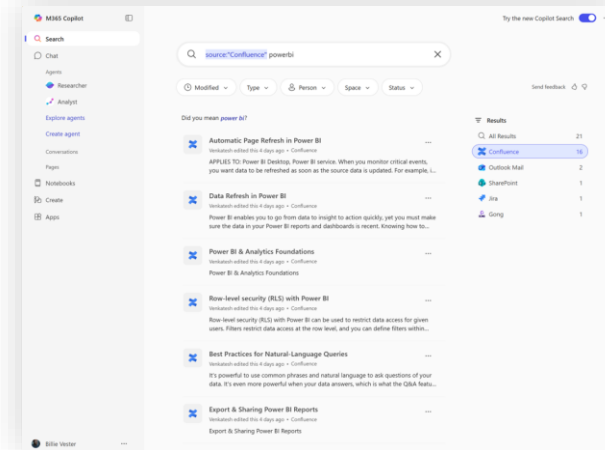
M365 Copilot

Try the new Copilot Search

Search

Chat

Agents

Researcher

Analyst

Explore agents

Create agent

Conversations

Pages

Notebooks

Create

Apps

source:"Confluence" powerbi

Modified

Type

Person

Space

Status

Send feedback

Did you mean power bi?

Automatic Page Refresh in Power BI

Venkatesh edited this 4 days ago • Confluence

APPLIES TO: Power BI Desktop, Power BI service. When you monitor critical events, you want the data to be refreshed as soon as the source data is updated. For example, i...

Data Refresh in Power BI

Venkatesh edited this 4 days ago • Confluence

Power BI enables you to go from data to insight to action quickly, yet you must make sure the data in your Power BI reports and dashboards is recent. Knowing how to...

Power BI & Analytics Foundations

Venkatesh edited this 4 days ago • Confluence

Power BI & Analytics Foundations

Row-level security (RLS) with Power BI

Venkatesh edited this 4 days ago • Confluence

Row-level security (RLS) with Power BI can be used to restrict data access for given users. Filters restrict data access at the row level, and you can define filters within...

Best Practices for Natural-Language Queries

Venkatesh edited this 4 days ago • Confluence

It's powerful to use common phrases and natural language to ask questions of your data. It's even more powerful when your data answers, which is what the Q&A featu...

Export & Sharing Power BI Reports

Venkatesh edited this 4 days ago • Confluence

Export & Sharing Power BI Reports

Results

| | |
|---|---|
| All Results | 21 |
| Confluence | 16 |
| Outlook Mail | 2 |
| SharePoint | 1 |
| Jira | 1 |
| Gong | 1 |

Billie Vester